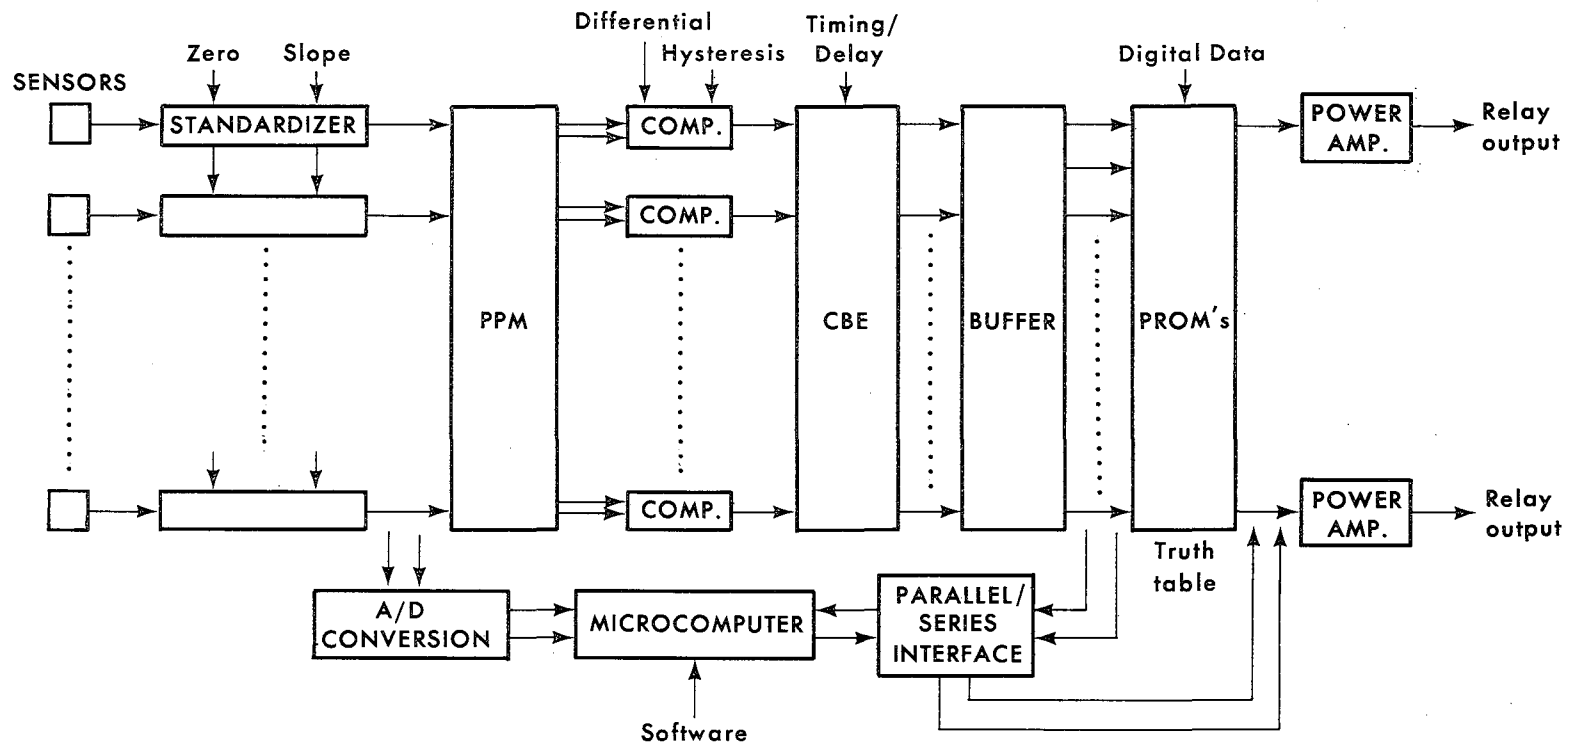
Differential
Timing/
Delay
Zero
Slope
Hysteresis
Digital Data
SENSORS
STANDARDIZER
COMP.
POWER AMP.
Relay output
COMP.
PPM
CBE
BUFFER
PROM's
COMP.
POWER AMP.
Relay output
Truth table
A/D CONVERSION
MICROCOMPUTER
PARALLEL/ SERIES INTERFACE
Software